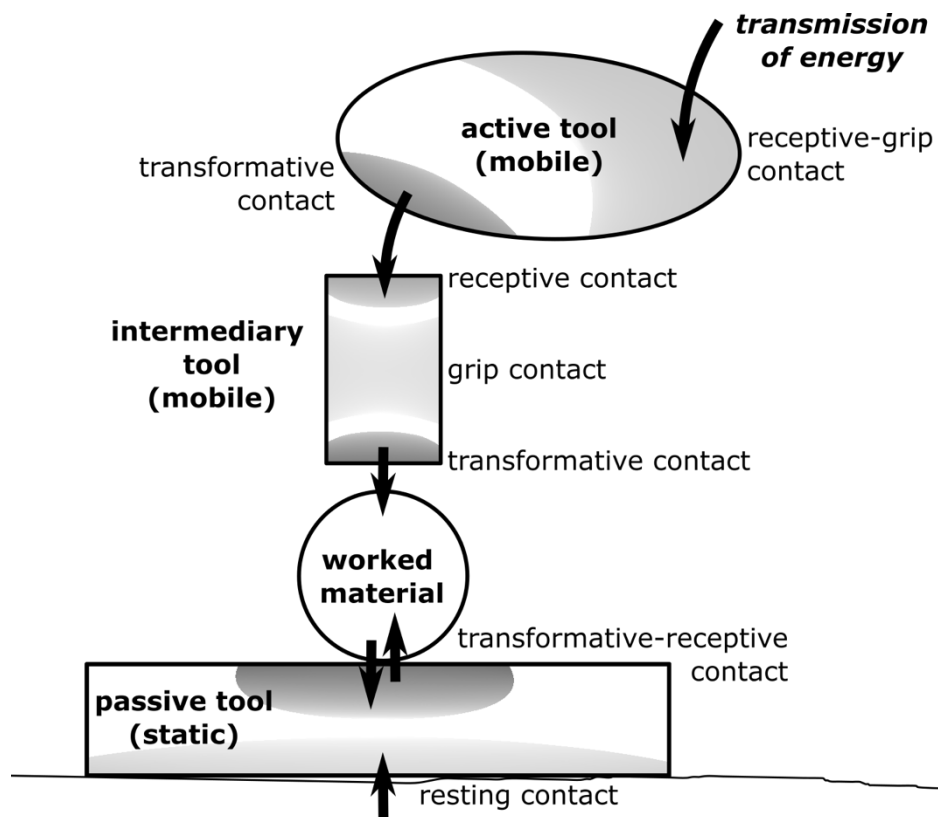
transmission of energy

active tool (mobile)

receptive-grip contact

transformative contact

receptive contact

intermediary tool (mobile)

grip contact

transformative contact

worked material

transformative-receptive contact

passive tool (static)

resting contact